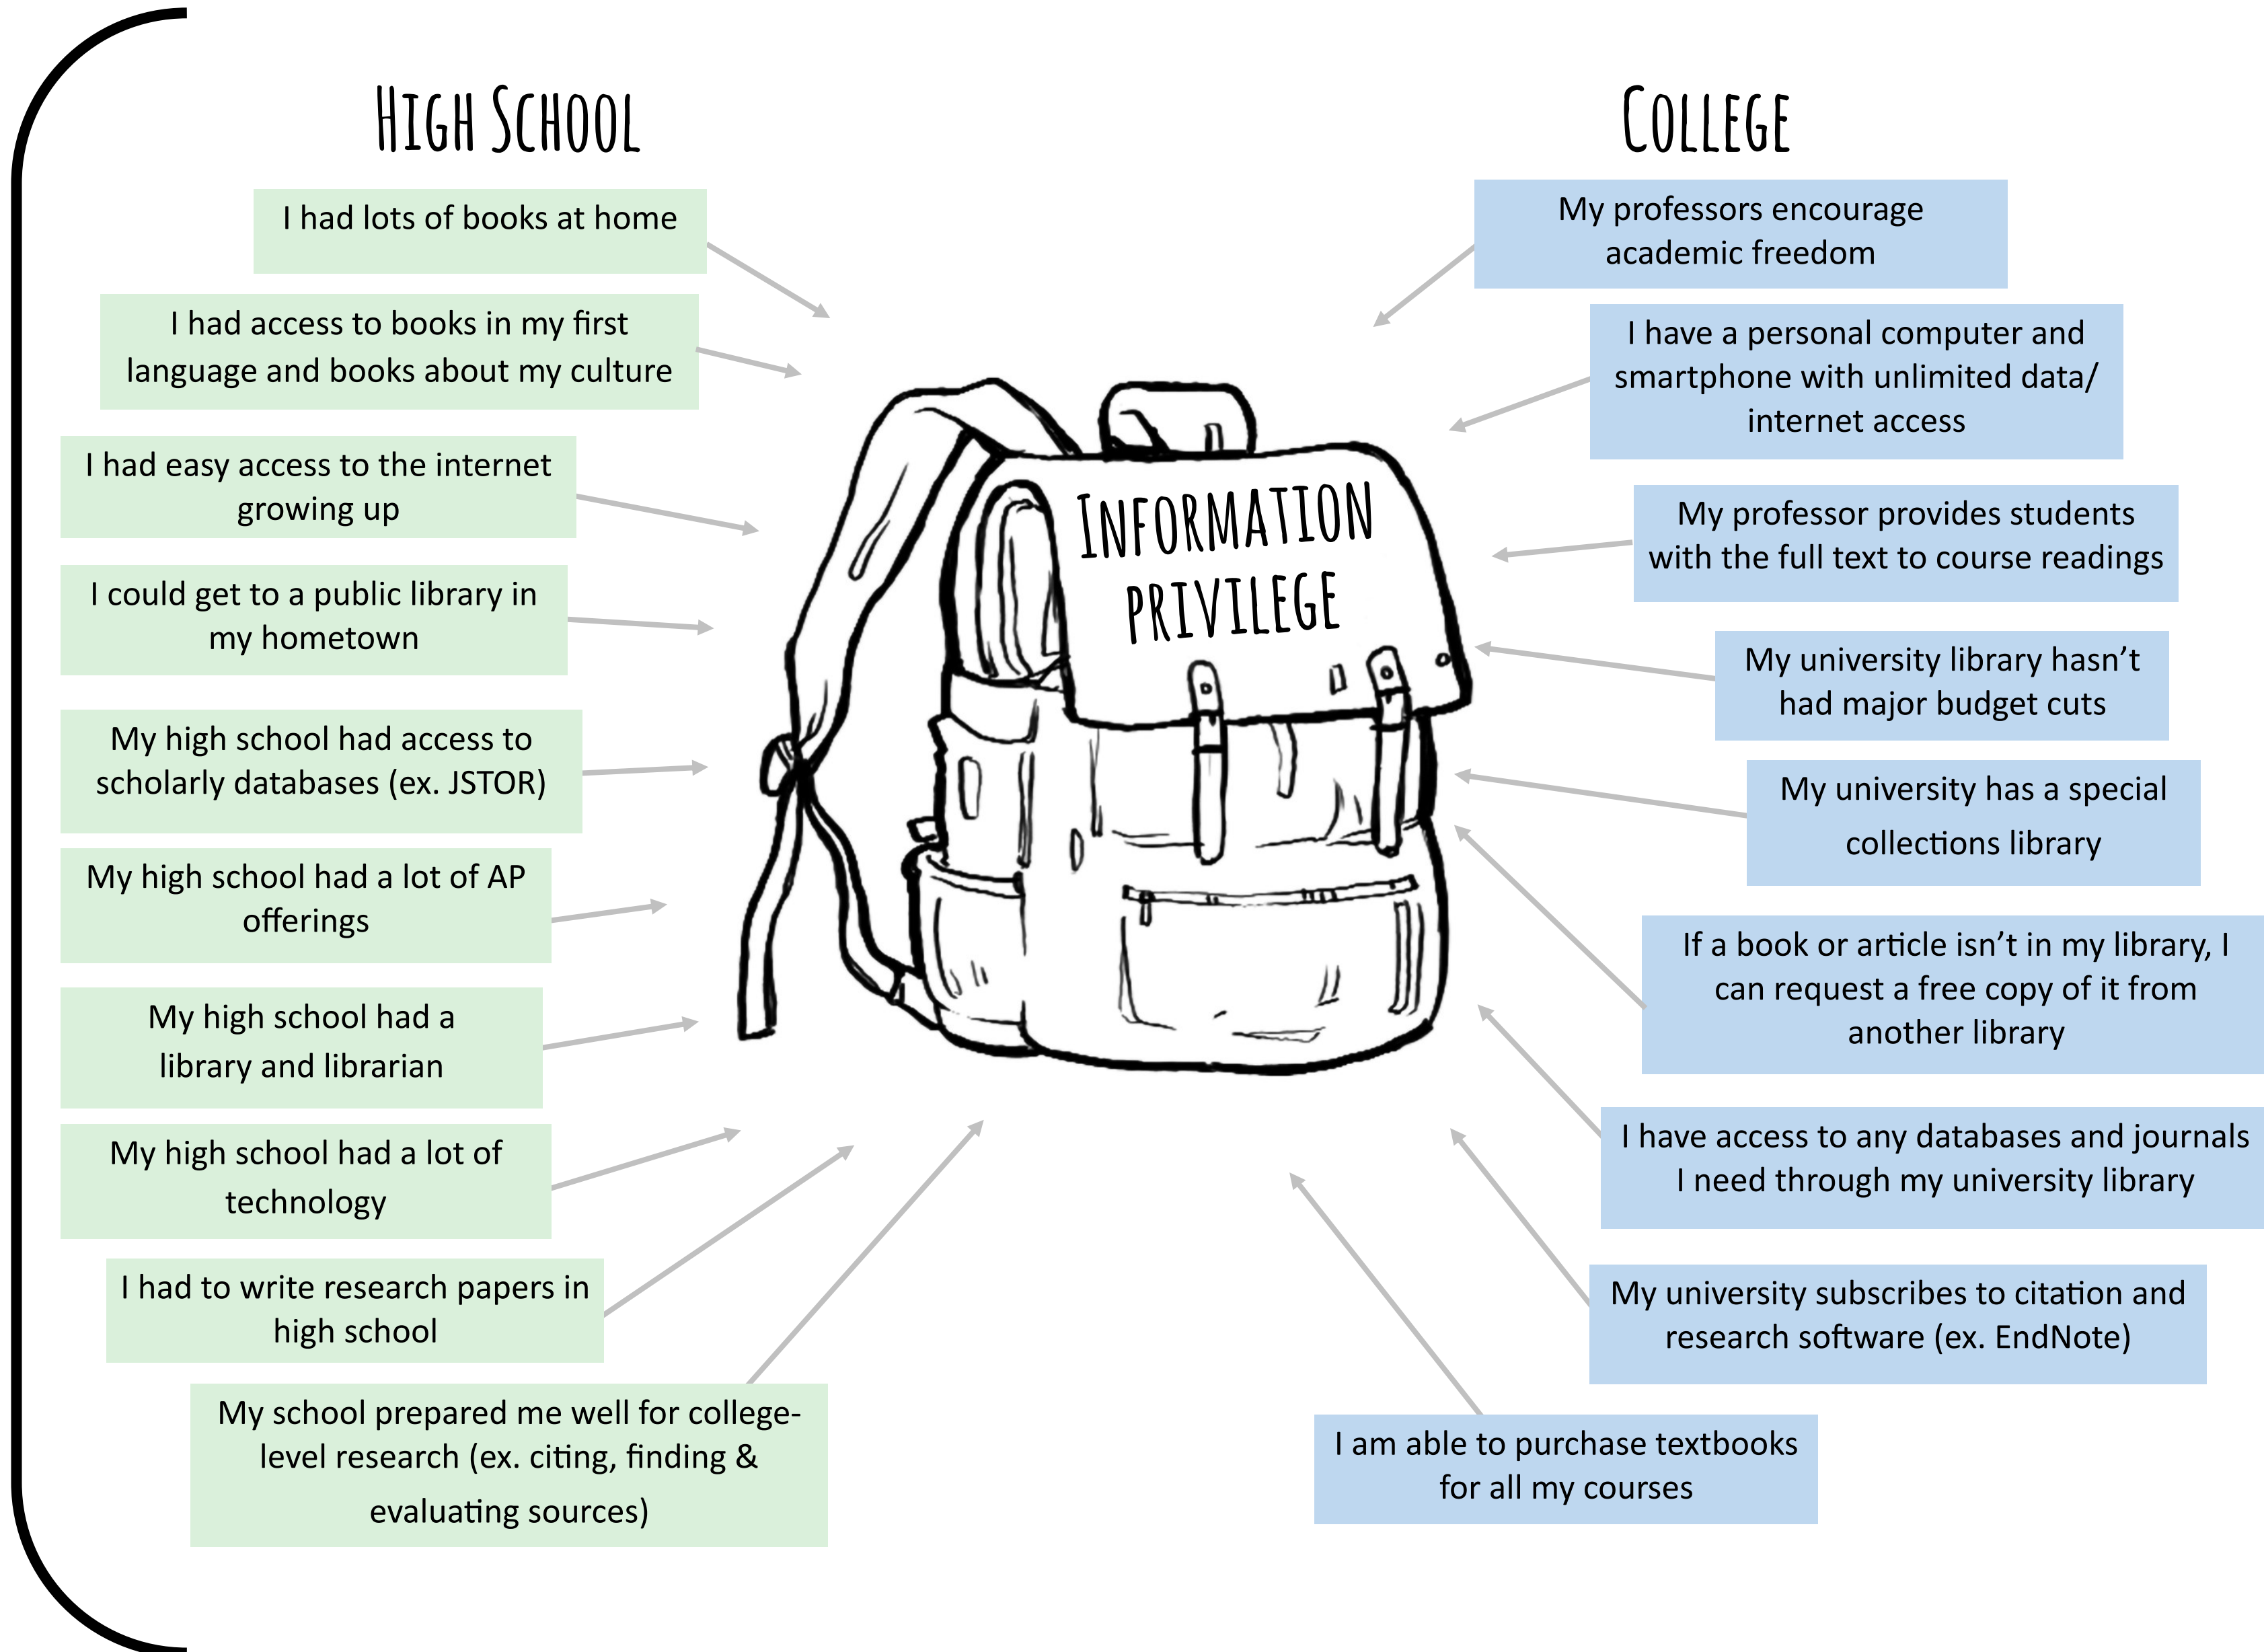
High School

I had lots of books at home

I had access to books in my first language and books about my culture

I had easy access to the internet growing up

I could get to a public library in my hometown

My high school had access to scholarly databases (ex. JSTOR)

My high school had a lot of AP offerings

My high school had a library and librarian

My high school had a lot of technology

I had to write research papers in high school

My school prepared me well for college-level research (ex. citing, finding & evaluating sources)

Information Privilege

College

My professors encourage academic freedom

I have a personal computer and smartphone with unlimited data/ internet access

My professor provides students with the full text to course readings

My university library hasn't had major budget cuts

My university has a special collections library

If a book or article isn't in my library, I can request a free copy of it from another library

I have access to any databases and journals I need through my university library

My university subscribes to citation and research software (ex. EndNote)

I am able to purchase textbooks for all my courses